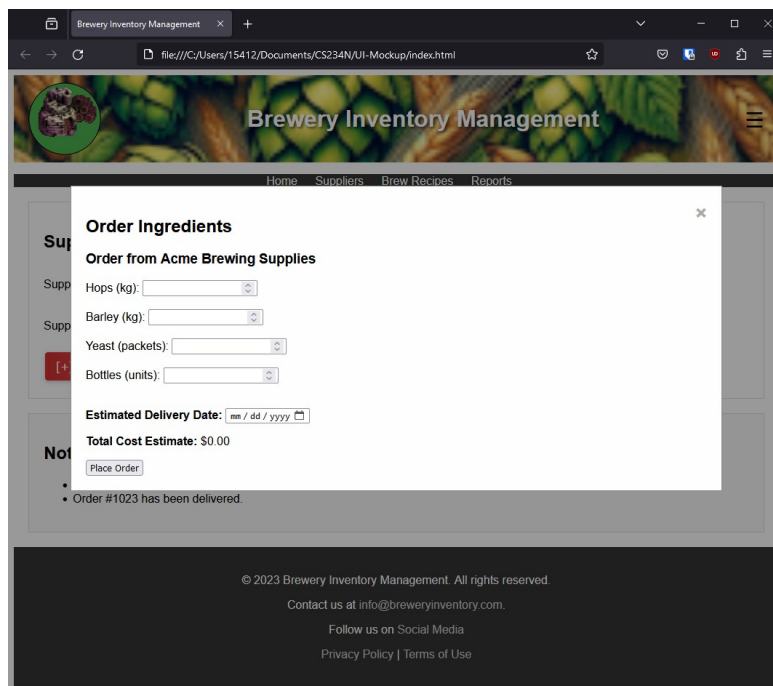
Brewery Inventory Management ×
+

file:///C:/Users/15412/Documents/CS234N/UI-Mockup/index.html

Brewery Inventory Management

Home Suppliers Brew Recipes Reports

Sup

Supp

Supp

[+

Not

• Order #1023 has been delivered.

×

Order Ingredients

Order from Acme Brewing Supplies

Hops (kg):

Barley (kg):

Yeast (packets):

Bottles (units):

Estimated Delivery Date: mm / dd / yyyy

Total Cost Estimate: $0.00

Place Order

© 2023 Brewery Inventory Management. All rights reserved.

Contact us at info@breweryinventory.com.

Follow us on Social Media

Privacy Policy | Terms of Use